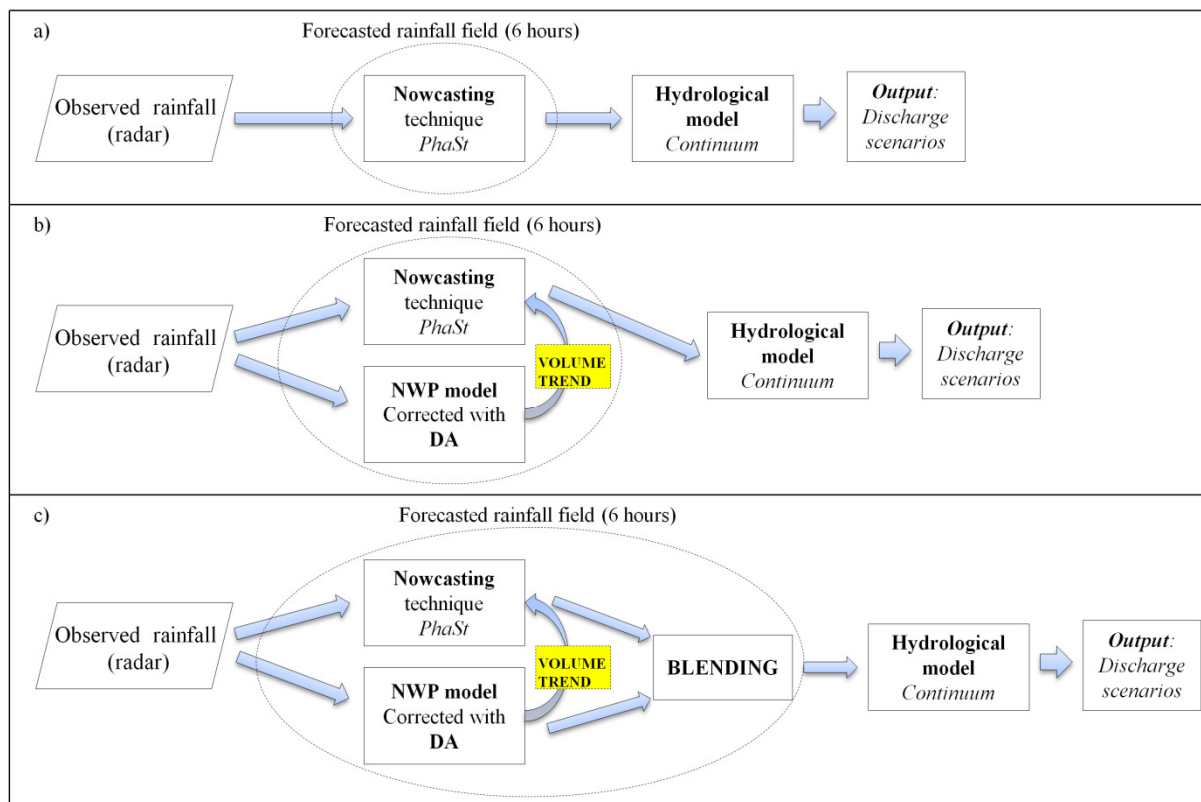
a)

Forecasted rainfall field (6 hours)

Observed rainfall (radar)

Nowcasting technique *PhaSt*

Hydrological model *Continuum*

*Output*: *Discharge scenarios*

b)

Forecasted rainfall field (6 hours)

Observed rainfall (radar)

Nowcasting technique *PhaSt*

VOLUME TREND

NWP model Corrected with DA

Hydrological model *Continuum*

*Output*: *Discharge scenarios*

c)

Forecasted rainfall field (6 hours)

Observed rainfall (radar)

Nowcasting technique *PhaSt*

VOLUME TREND

NWP model Corrected with DA

BLENDING

Hydrological model *Continuum*

*Output*: *Discharge scenarios*